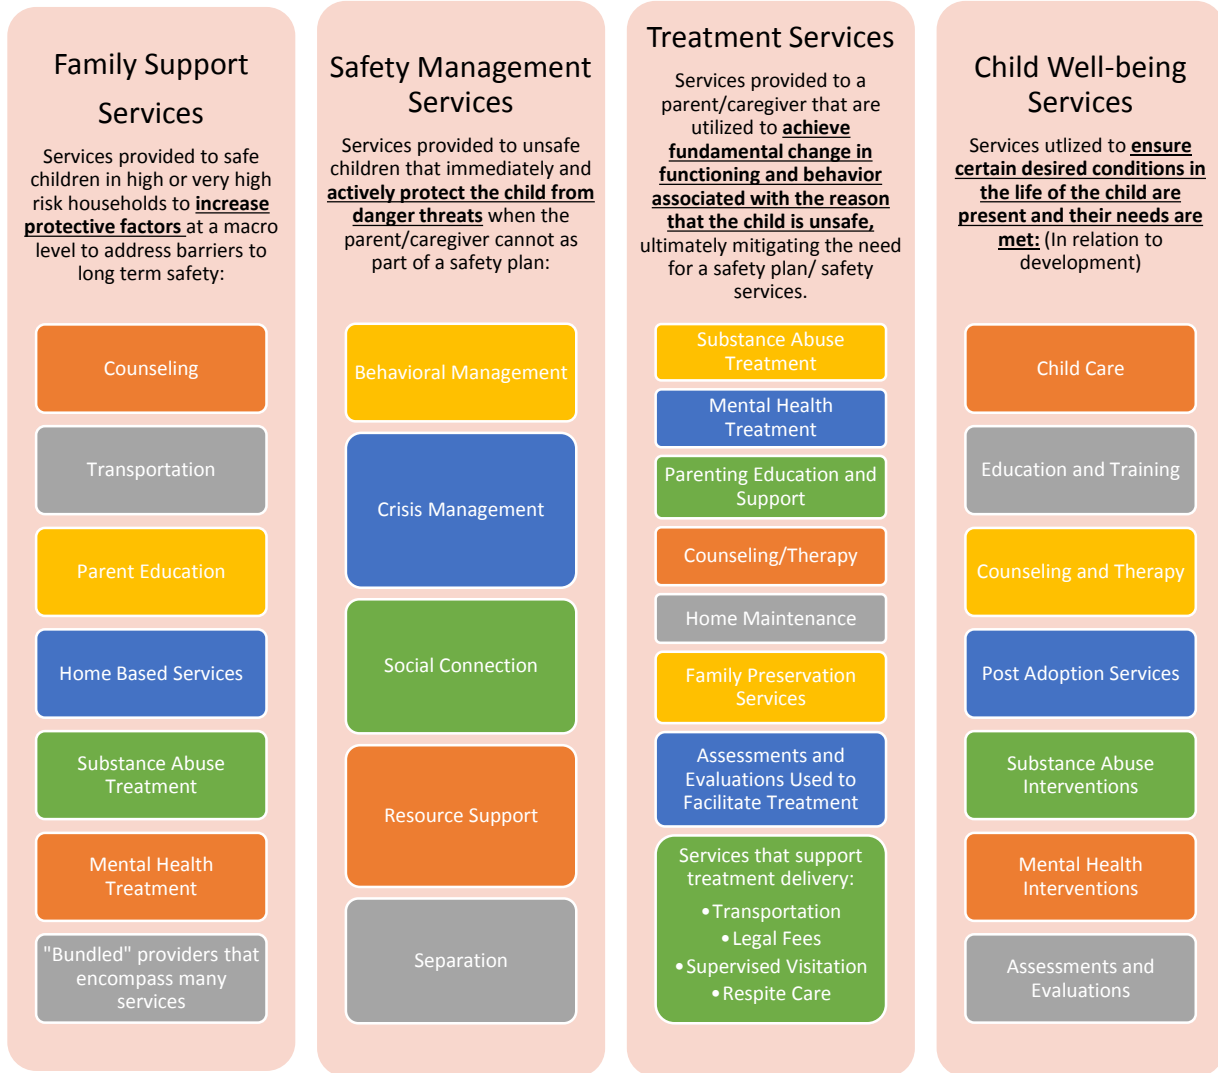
Family Support Services

Services provided to safe children in high or very high risk households to increase protective factors at a macro level to address barriers to long term safety:

Counseling

Transportation

Parent Education

Home Based Services

Substance Abuse Treatment

Mental Health Treatment

"Bundled" providers that encompass many services

Safety Management Services

Services provided to unsafe children that immediately and actively protect the child from danger threats when the parent/caregiver cannot as part of a safety plan:

Behavioral Management

Crisis Management

Social Connection

Resource Support

Separation

Treatment Services

Services provided to a parent/caregiver that are utilized to achieve fundamental change in functioning and behavior associated with the reason that the child is unsafe, ultimately mitigating the need for a safety plan/ safety services.

Substance Abuse Treatment

Mental Health Treatment

Parenting Education and Support

Counseling/Therapy

Home Maintenance

Family Preservation Services

Assessments and Evaluations Used to Facilitate Treatment

Services that support treatment delivery:
• Transportation
• Legal Fees
• Supervised Visitation
• Respite Care

Child Well-being Services

Services utlized to ensure certain desired conditions in the life of the child are present and their needs are met: (In relation to development)

Child Care

Education and Training

Counseling and Therapy

Post Adoption Services

Substance Abuse Interventions

Mental Health Interventions

Assessments and Evaluations